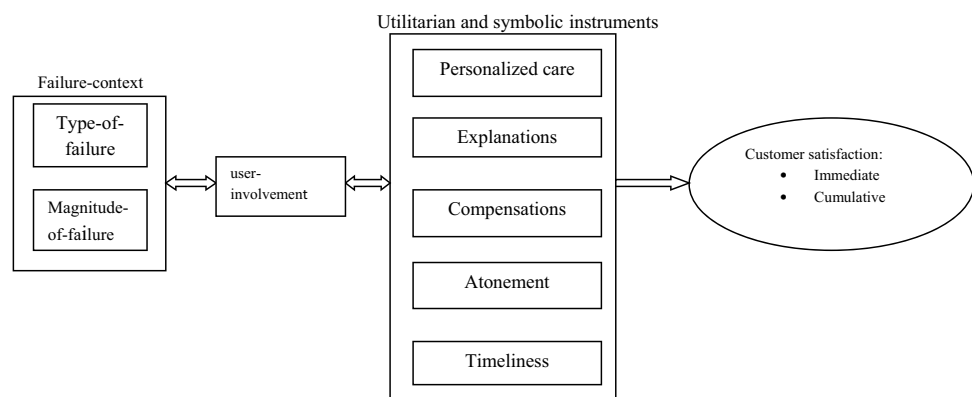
Failure-context

Type-of-failure

Magnitude-of-failure

user-involvement

Utilitarian and symbolic instruments

Personalized care

Explanations

Compensations

Atonement

Timeliness

Customer satisfaction:
• Immediate
• Cumulative